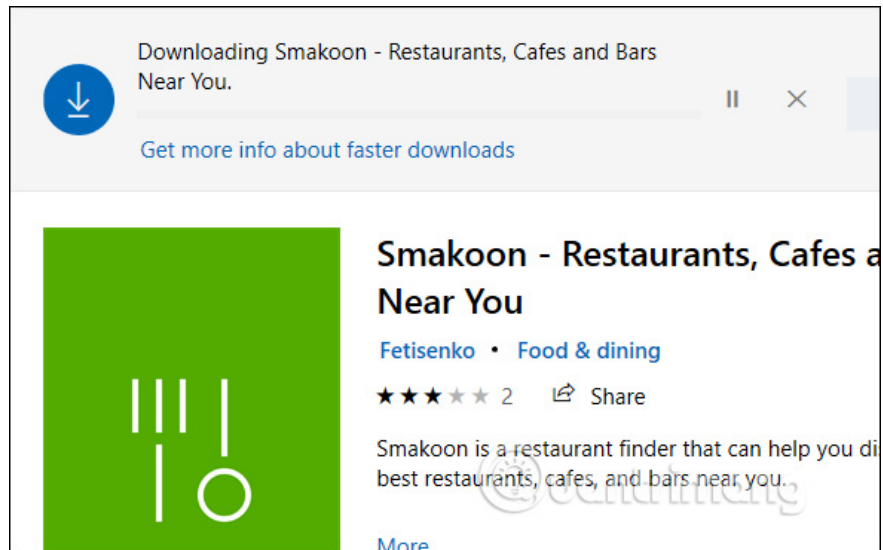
Downloading Smakoon - Restaurants, Cafes and Bars Near You.

Get more info about faster downloads

Smakoon - Restaurants, Cafes a Near You

Fetisenko • Food & dining

★★★★★ 2   Share

Smakoon is a restaurant finder that can help you di best restaurants, cafes, and bars near you.

More